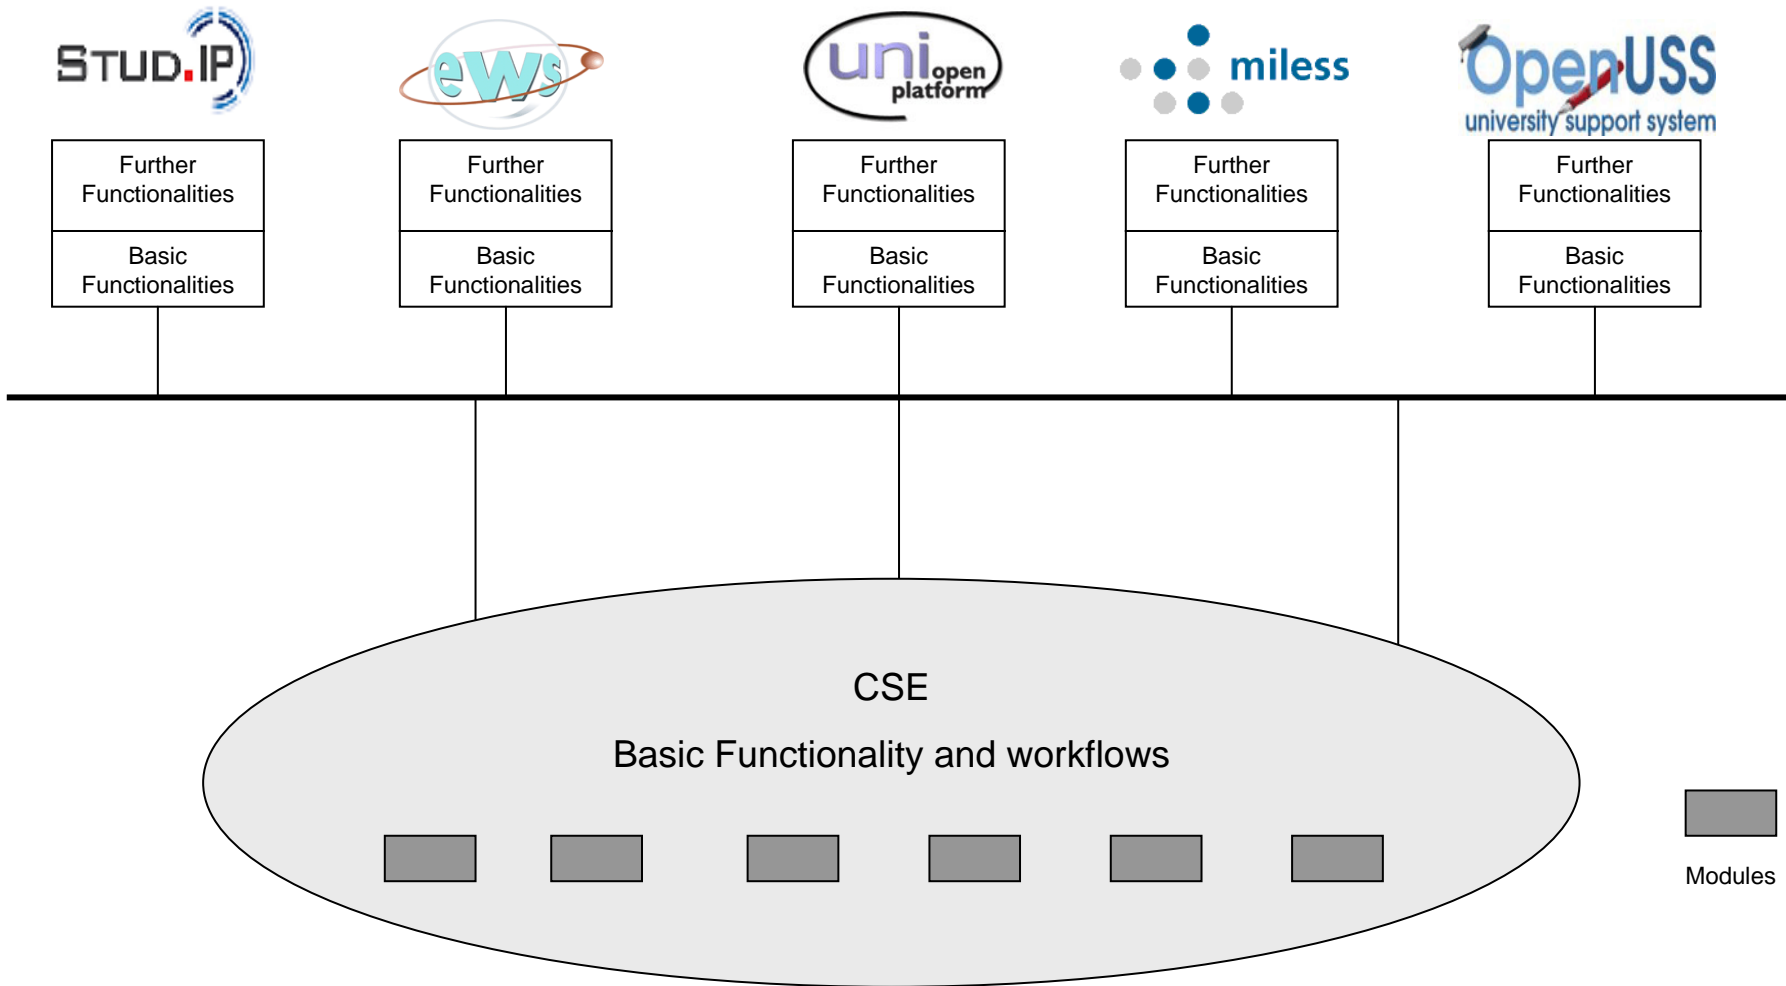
STUD.IP

ews

uni open platform

miless

OpenUSS university support system

Further Functionalities

Basic Functionalities

Further Functionalities

Basic Functionalities

Further Functionalities

Basic Functionalities

Further Functionalities

Basic Functionalities

Further Functionalities

Basic Functionalities

CSE

Basic Functionality and workflows

Modules